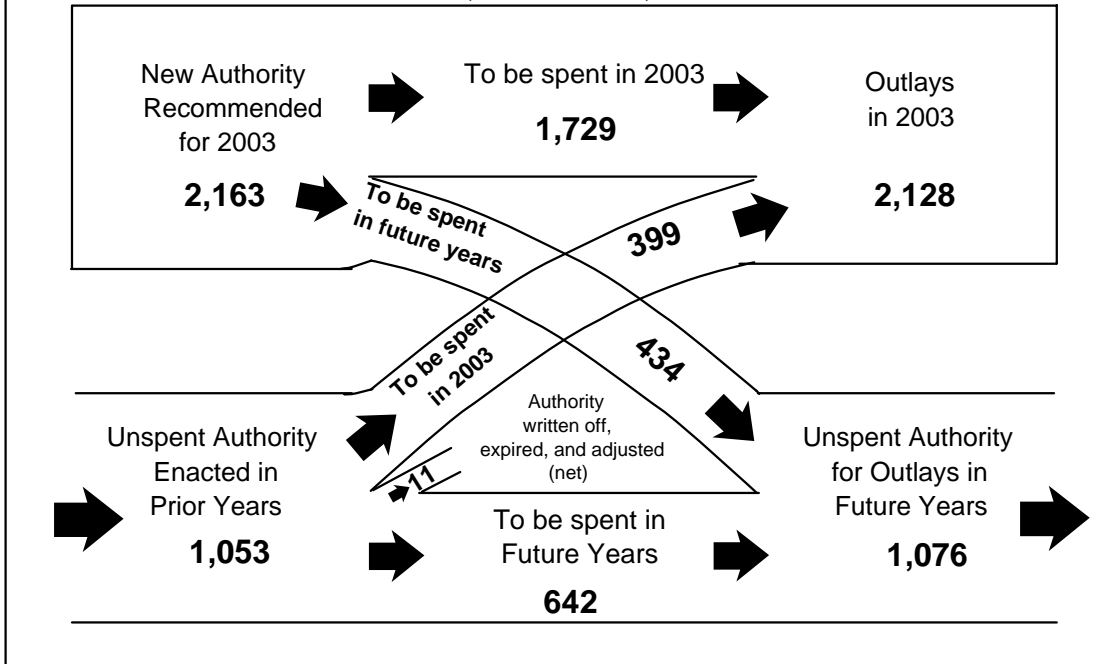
New Authority Recommended for 2003

2,163

To be spent in 2003

1,729

Outlays in 2003

2,128

To be spent in future years

399

To be spent in 2003

434

Authority written off, expired, and adjusted (net)

11

Unspent Authority Enacted in Prior Years

1,053

To be spent in Future Years

642

Unspent Authority for Outlays in Future Years

1,076